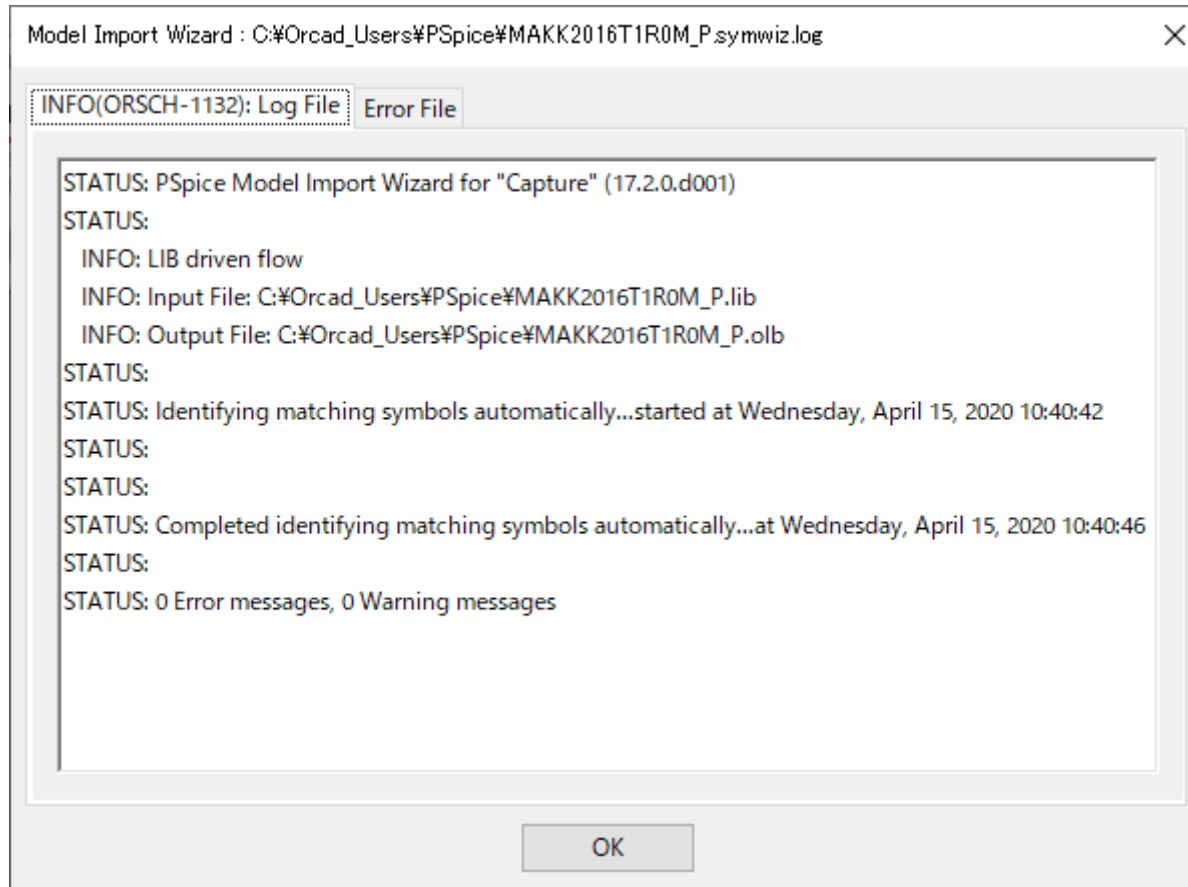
Model Import Wizard : C:¥Orcad_Users¥PSpice¥MAKK2016T1R0M_P.symwiz.log

×

INFO(ORSCH-1132): Log File | Error File

STATUS: PSpice Model Import Wizard for "Capture" (17.2.0.d001)
STATUS:
INFO: LIB driven flow
INFO: Input File: C:¥Orcad_Users¥PSpice¥MAKK2016T1R0M_P.lib
INFO: Output File: C:¥Orcad_Users¥PSpice¥MAKK2016T1R0M_P.olb
STATUS:
STATUS: Identifying matching symbols automatically...started at Wednesday, April 15, 2020 10:40:42
STATUS:
STATUS:
STATUS: Completed identifying matching symbols automatically...at Wednesday, April 15, 2020 10:40:46
STATUS:
STATUS: 0 Error messages, 0 Warning messages

OK